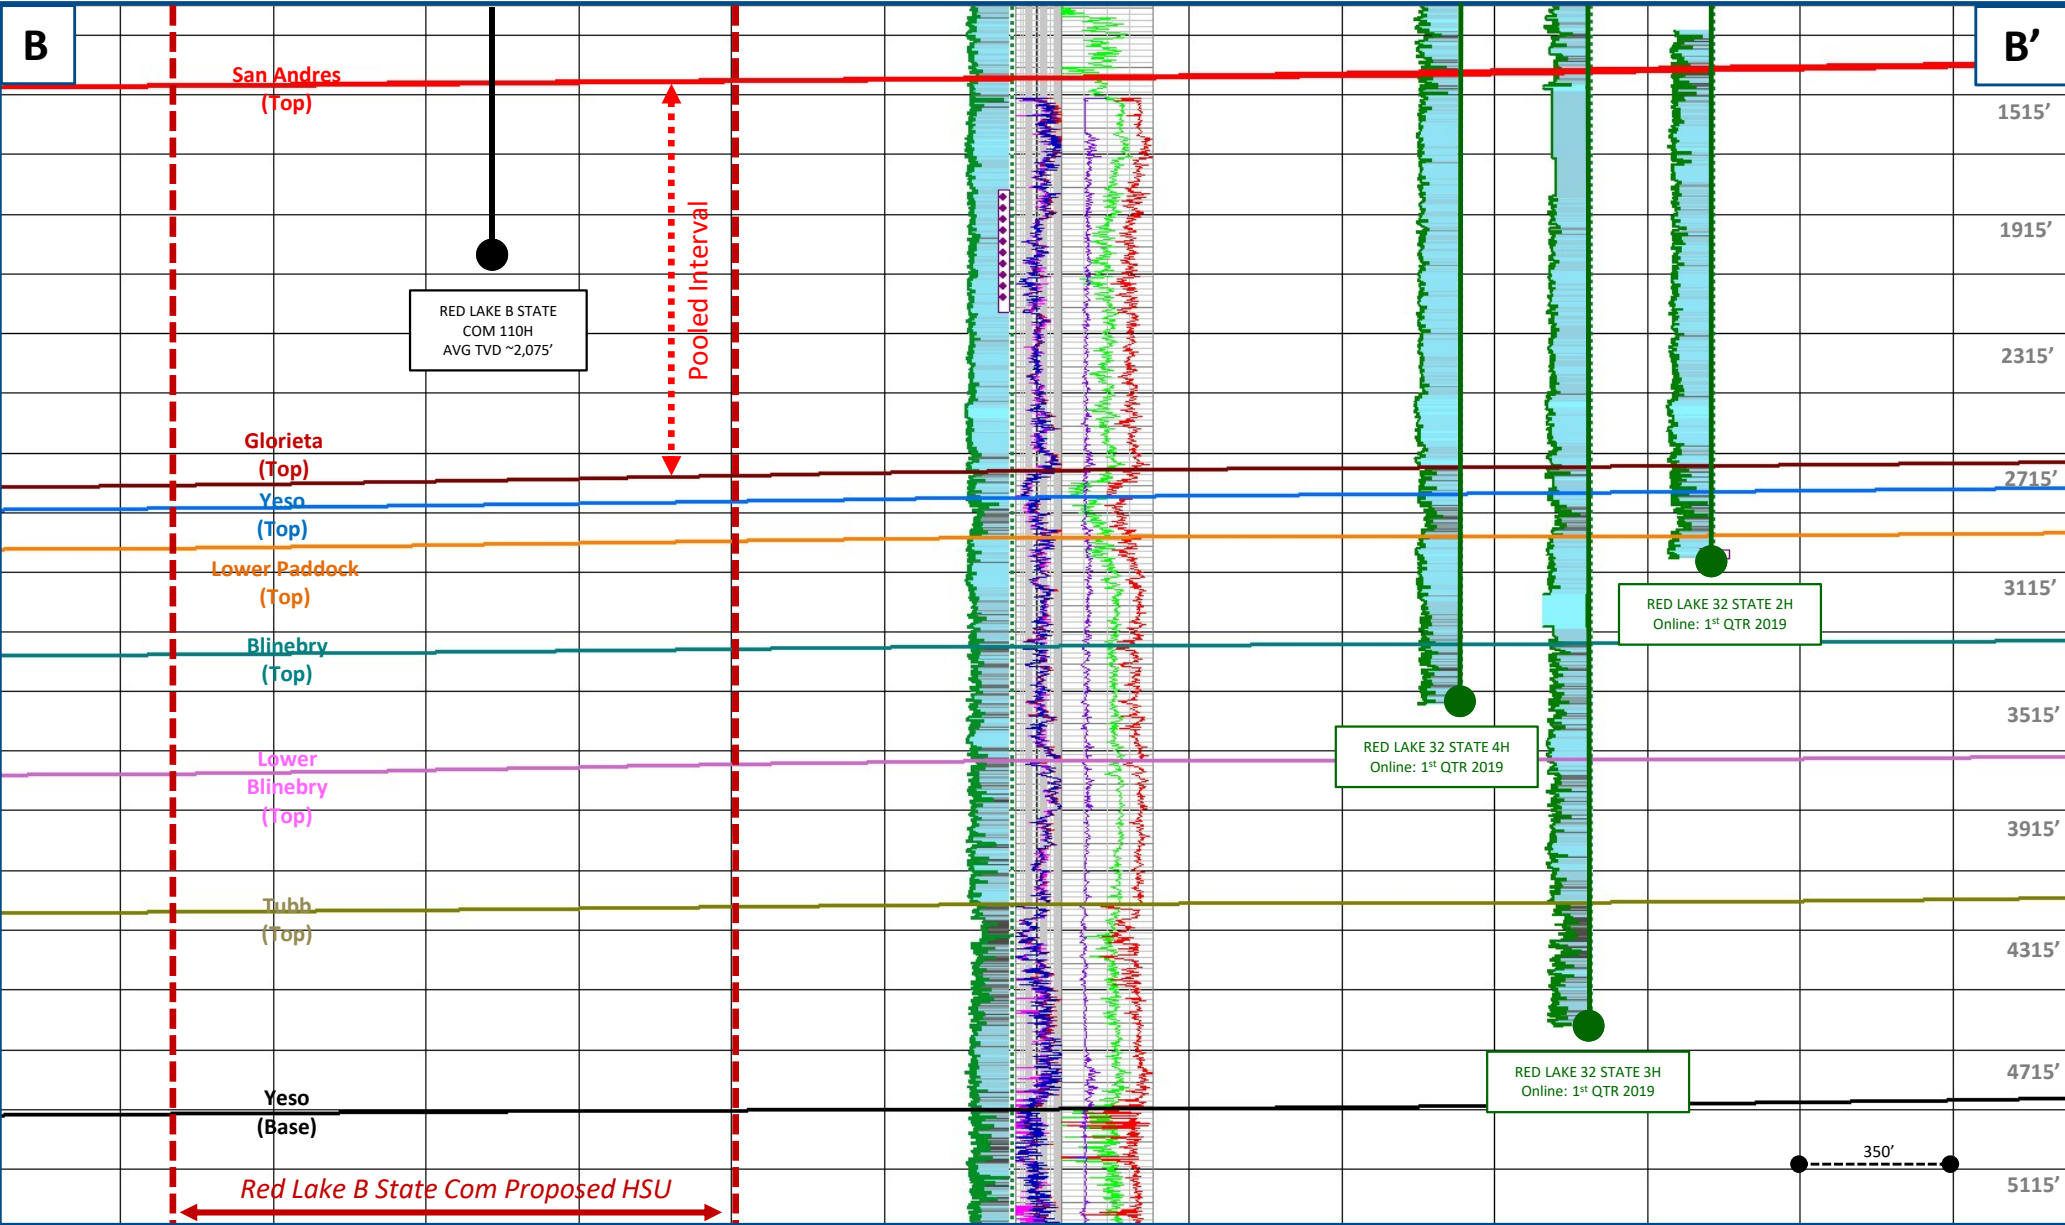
B

B’

San Andres
(Top)

1515’

1915’

RED LAKE B STATE
COM 110H
AVG TVD ~2,075’

Pooled Interval

2315’

Glorieta
(Top)

2715’

Yeso
(Top)

Lower Paddock
(Top)

3115’

RED LAKE 32 STATE 2H
Online: 1$^{st}$ QTR 2019

Blinebry
(Top)

3515’

RED LAKE 32 STATE 4H
Online: 1$^{st}$ QTR 2019

Lower
Blinebry
(Top)

3915’

Tubb
(Top)

4315’

RED LAKE 32 STATE 3H
Online: 1$^{st}$ QTR 2019

4715’

Yeso
(Base)

350’

Red Lake B State Com Proposed HSU

5115’